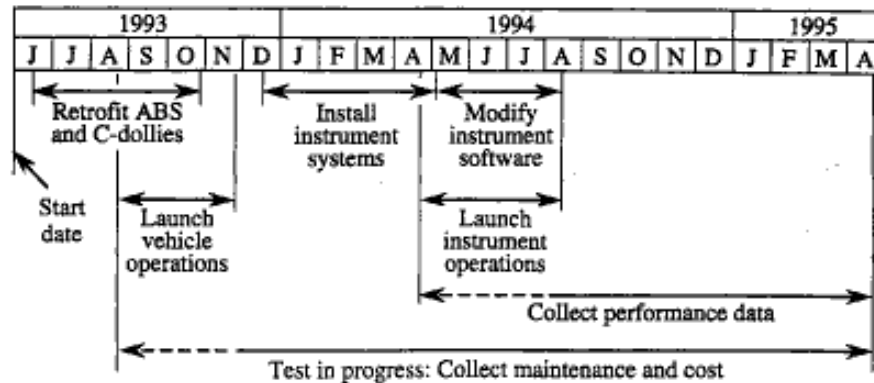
| 1993 | | | | | | | 1994 | | | | | | | | | | | | 1995 | | | |
|---|---|---|---|---|---|---|---|---|---|---|---|---|---|---|---|---|---|---|---|---|---|---|
| J | J | A | S | O | N | D | J | F | M | A | M | J | J | A | S | O | N | D | J | F | M | A |

Retrofit ABS and C-dollies

Install instrument systems

Modify instrument software

Start date

Launch vehicle operations

Launch instrument operations

Collect performance data

Test in progress: Collect maintenance and cost